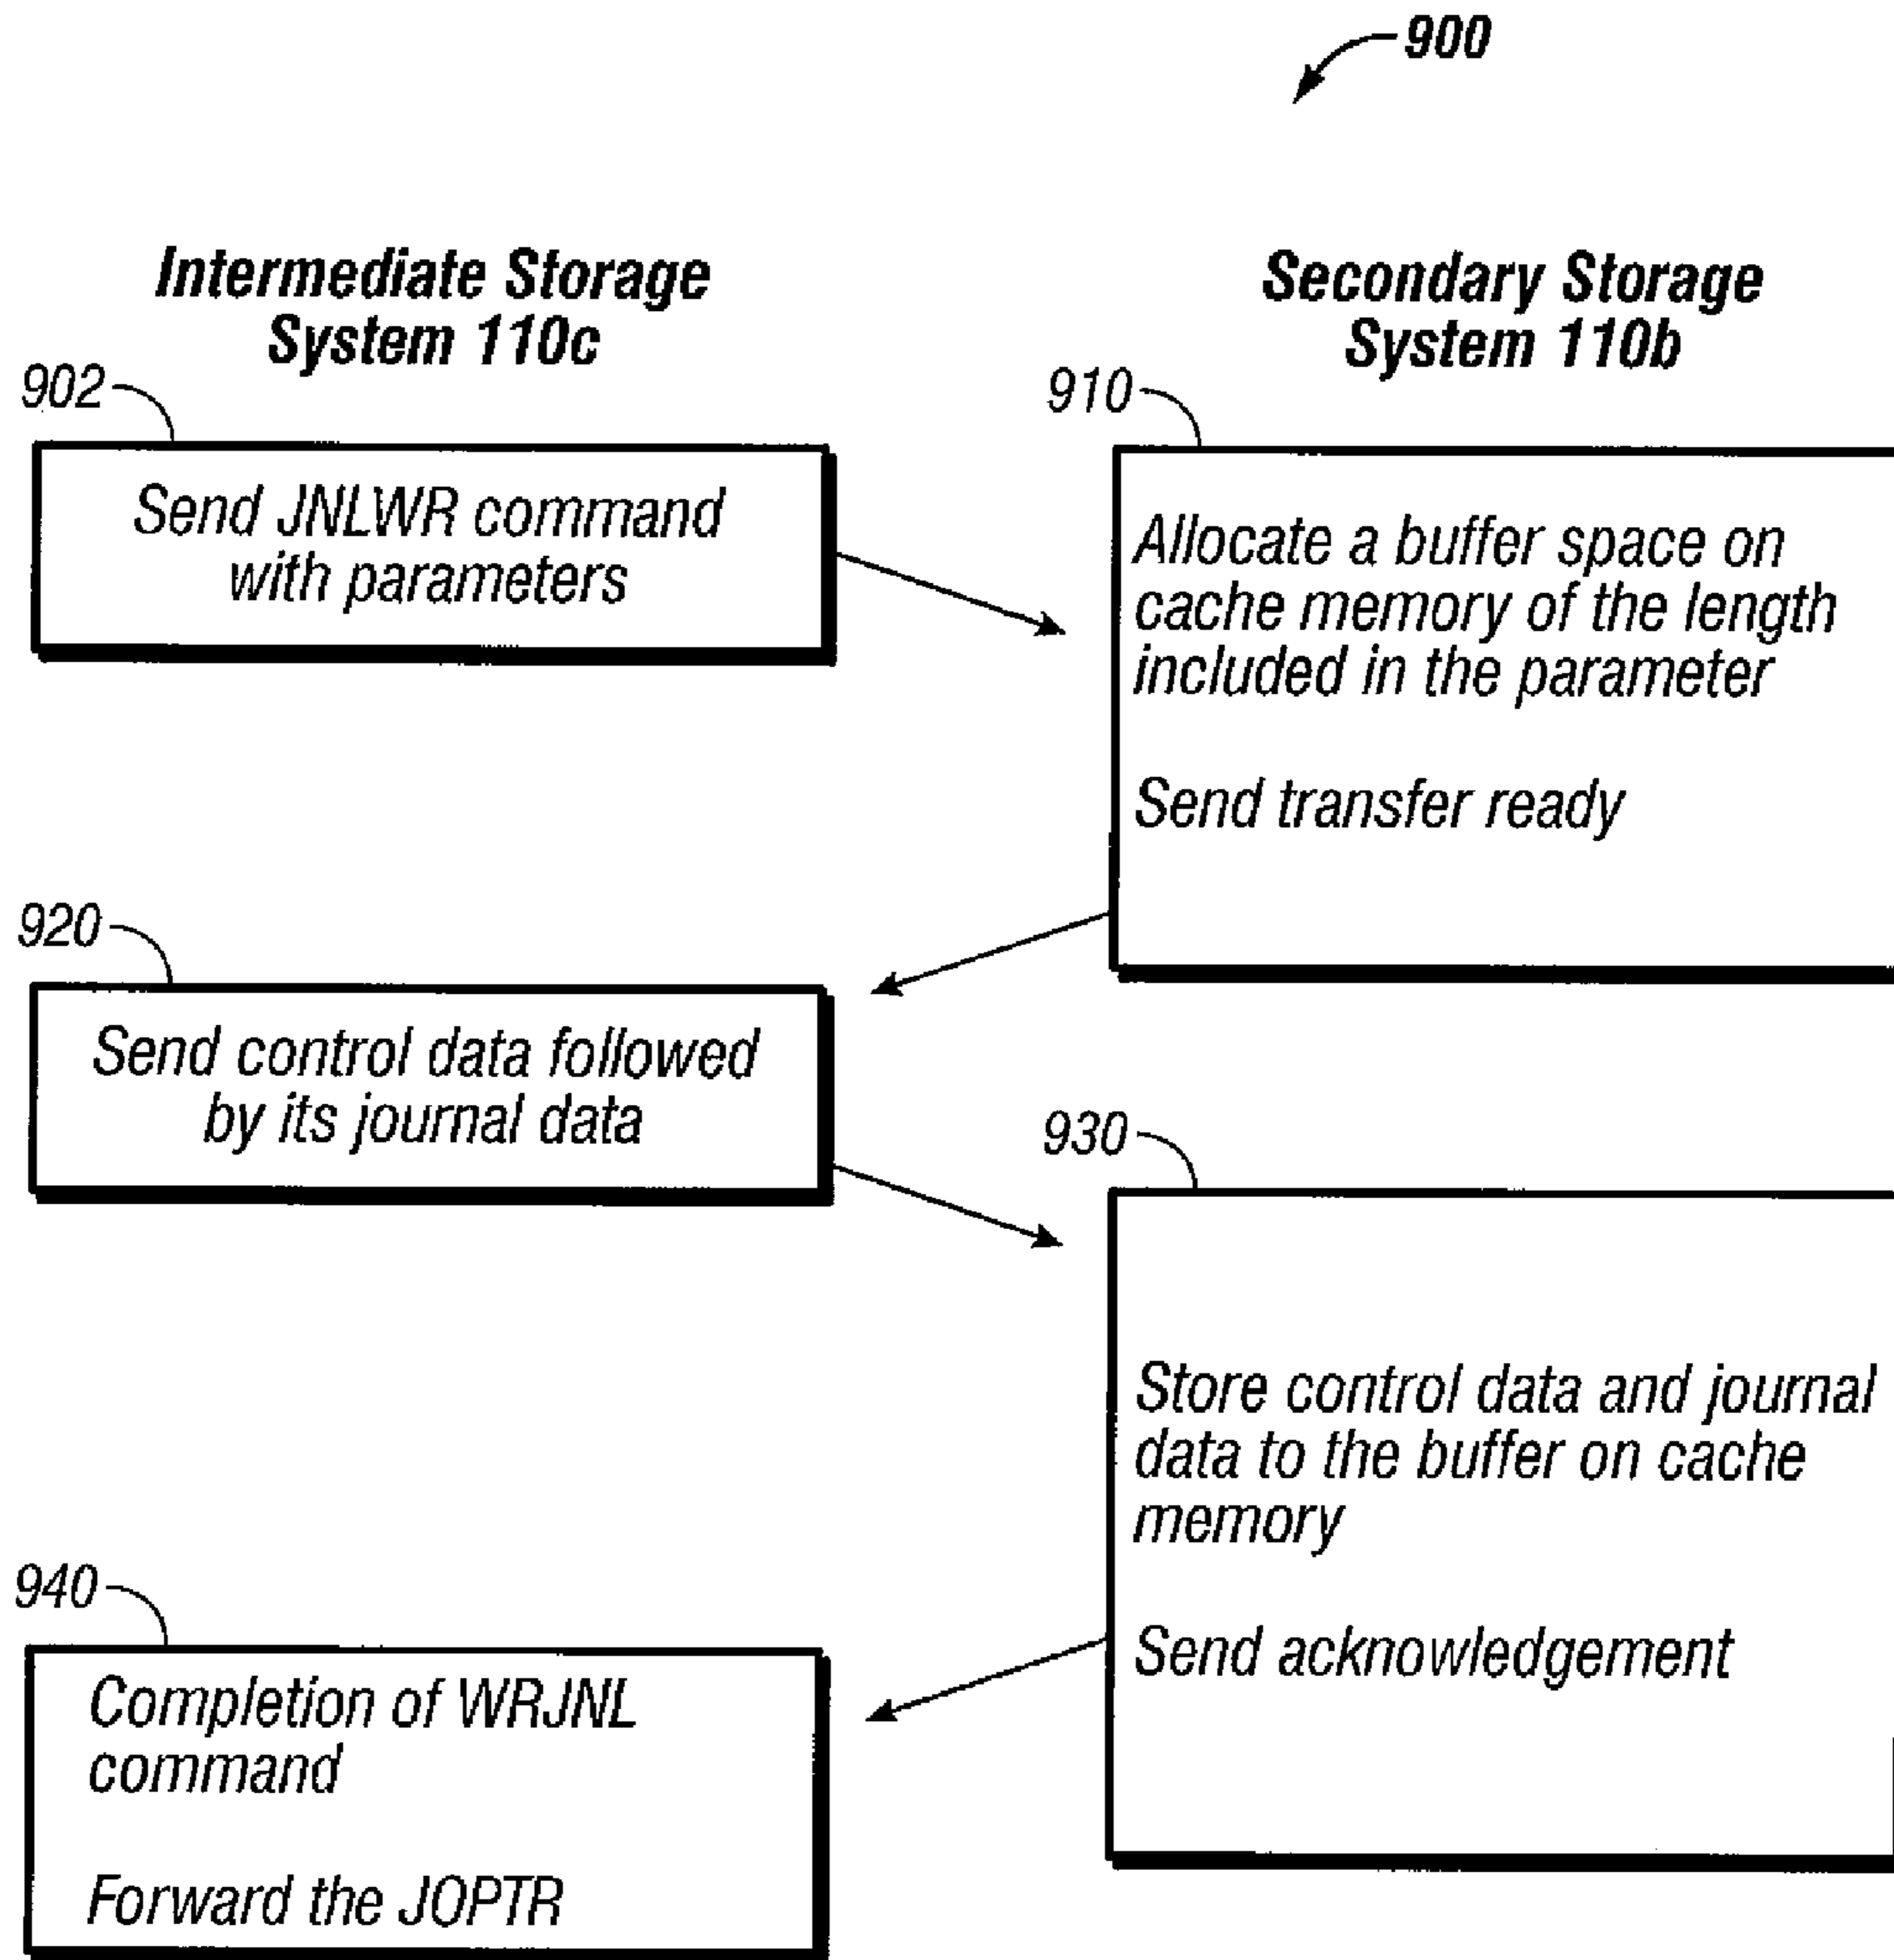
900

Intermediate Storage System 110c

Secondary Storage System 110b

902

Send JNLWR command with parameters

910

Allocate a buffer space on cache memory of the length included in the parameter

Send transfer ready

920

Send control data followed by its journal data

930

Store control data and journal data to the buffer on cache memory

Send acknowledgement

940

Completion of WRJNL command

Forward the JOPTR